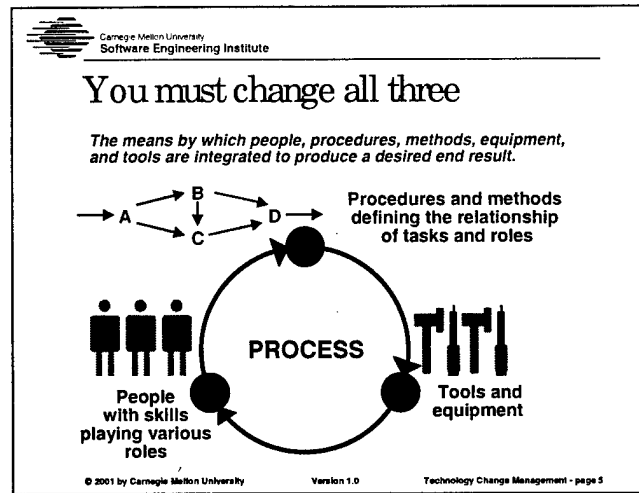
Carnegie Mellon University
Software Engineering Institute

You must change all three

The means by which people, procedures, methods, equipment, and tools are integrated to produce a desired end result.

A
B
C
D

Procedures and methods defining the relationship of tasks and roles

PROCESS

People with skills playing various roles

Tools and equipment

© 2001 by Carnegie Mellon University    Version 1.0    Technology Change Management - page 5